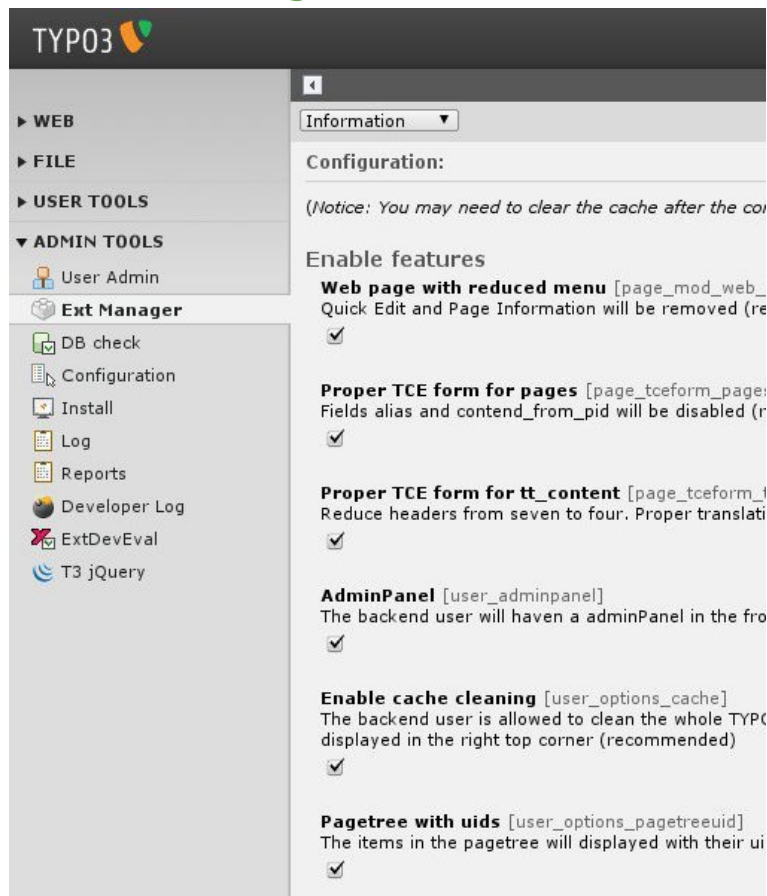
TYPO3

▸ WEB
▸ FILE
▸ USER TOOLS
▾ ADMIN TOOLS
User Admin
Ext Manager
DB check
Configuration
Install
Log
Reports
Developer Log
ExtDevEval
T3 jQuery

Information ▼

Configuration:

(Notice: You may need to clear the cache after the co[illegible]

Enable features

Web page with reduced menu [page_mod_web_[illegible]
Quick Edit and Page Information will be removed (re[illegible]

Proper TCE form for pages [page_tceform_pages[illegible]
Fields alias and contend_from_pid will be disabled (r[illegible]

Proper TCE form for tt_content [page_tceform_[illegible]
Reduce headers from seven to four. Proper translati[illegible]

AdminPanel [user_adminpanel]
The backend user will haven a adminPanel in the fro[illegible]

Enable cache cleaning [user_options_cache]
The backend user is allowed to clean the whole TYP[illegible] displayed in the right top corner (recommended)

Pagetree with uids [user_options_pagetreeuid]
The items in the pagetree will displayed with their ui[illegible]